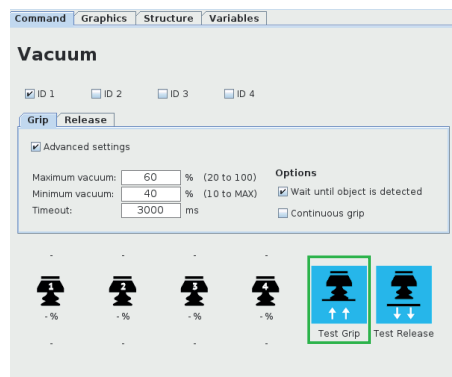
Command Graphics Structure Variables

Vacuum

ID 1 ID 2 ID 3 ID 4

Grip Release

Advanced settings

Maximum vacuum: 60 % (20 to 100)
Minimum vacuum: 40 % (10 to MAX)
Timeout: 3000 ms

Options
Wait until object is detected
Continuous grip

-
1
- %
-

-
2
- %
-

-
3
- %
-

-
4
- %
-

Test Grip

Test Release